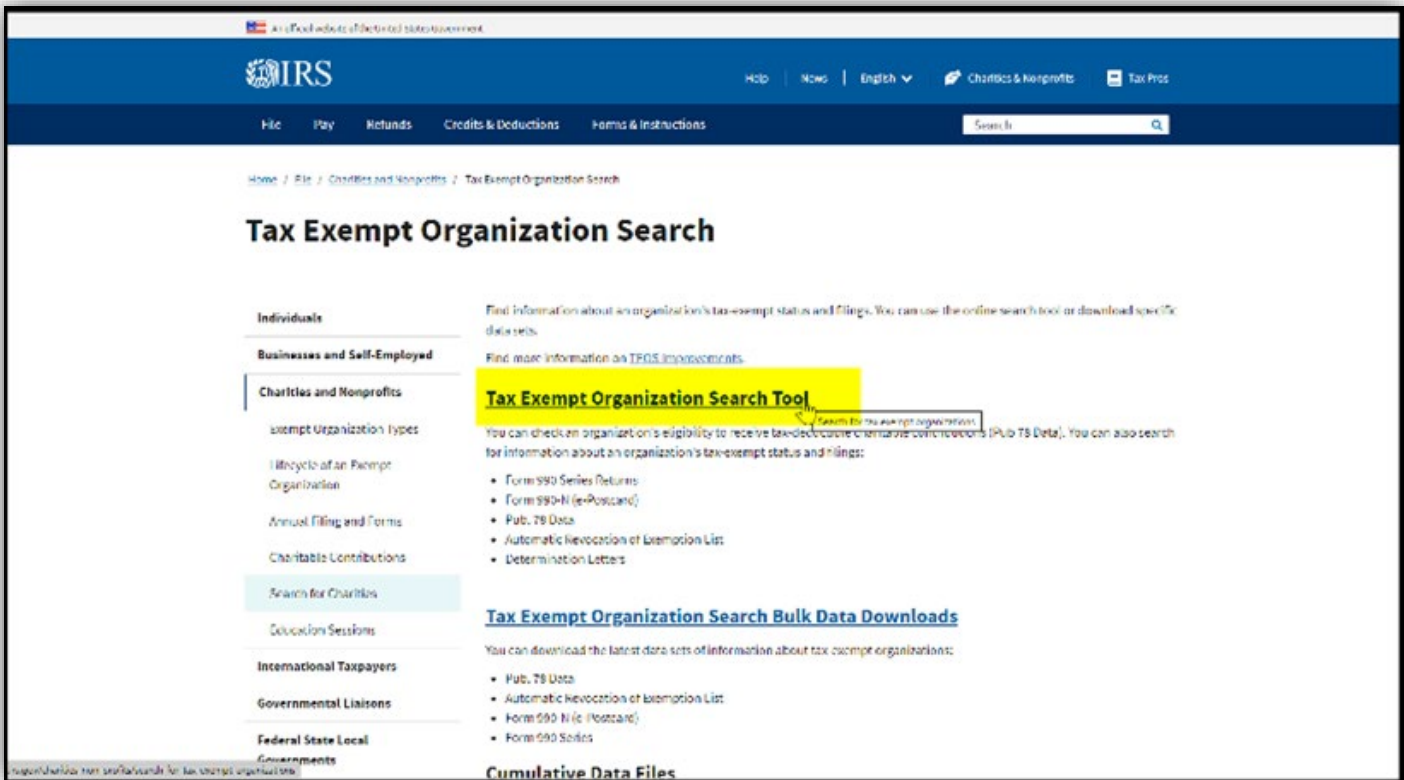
An official website of the United States Government

IRS

Help | News | English | Charities & Nonprofits | Tax Pros

File Pay Refunds Credits & Deductions Forms & Instructions

Search

Home / File / Charities and Nonprofits / Tax Exempt Organization Search

Tax Exempt Organization Search

Individuals

Businesses and Self-Employed

Charities and Nonprofits

Exempt Organization Types

Lifecycle of an Exempt Organization

Annual Filing and Forms

Charitable Contributions

Search for Charities

Education Sessions

International Taxpayers

Governmental Liaisons

Federal State Local Governments

Find information about an organization's tax-exempt status and filings. You can use the online search tool or download specific data sets.

Find more information on TEOS improvements.

Tax Exempt Organization Search Tool

Search for tax exempt organizations

You can check an organization's eligibility to receive tax-deductible charitable contributions (Pub 78 Data). You can also search for information about an organization's tax-exempt status and filings:

• Form 990 Series Returns
• Form 990-N (e-Postcard)
• Pub. 78 Data
• Automatic Revocation of Exemption List
• Determination Letters

Tax Exempt Organization Search Bulk Data Downloads

You can download the latest data sets of information about tax exempt organizations:

• Pub. 78 Data
• Automatic Revocation of Exemption List
• Form 990-N (e-Postcard)
• Form 990 Series

Cumulative Data Files

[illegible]/charities-non-profits/search-for-tax-exempt-organizations